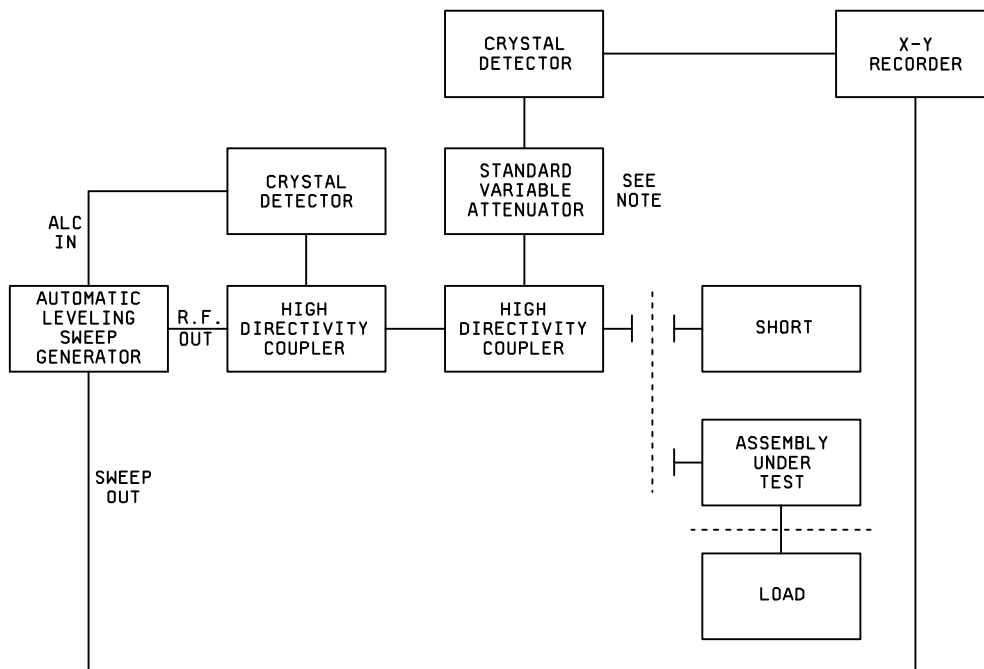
CRYSTAL DETECTOR

X-Y RECORDER

CRYSTAL DETECTOR

STANDARD VARIABLE ATTENUATOR

SEE NOTE

ALC IN

AUTOMATIC LEVELING SWEEP GENERATOR

R.F. OUT

HIGH DIRECTIVITY COUPLER

HIGH DIRECTIVITY COUPLER

SHORT

ASSEMBLY UNDER TEST

SWEEP OUT

LOAD